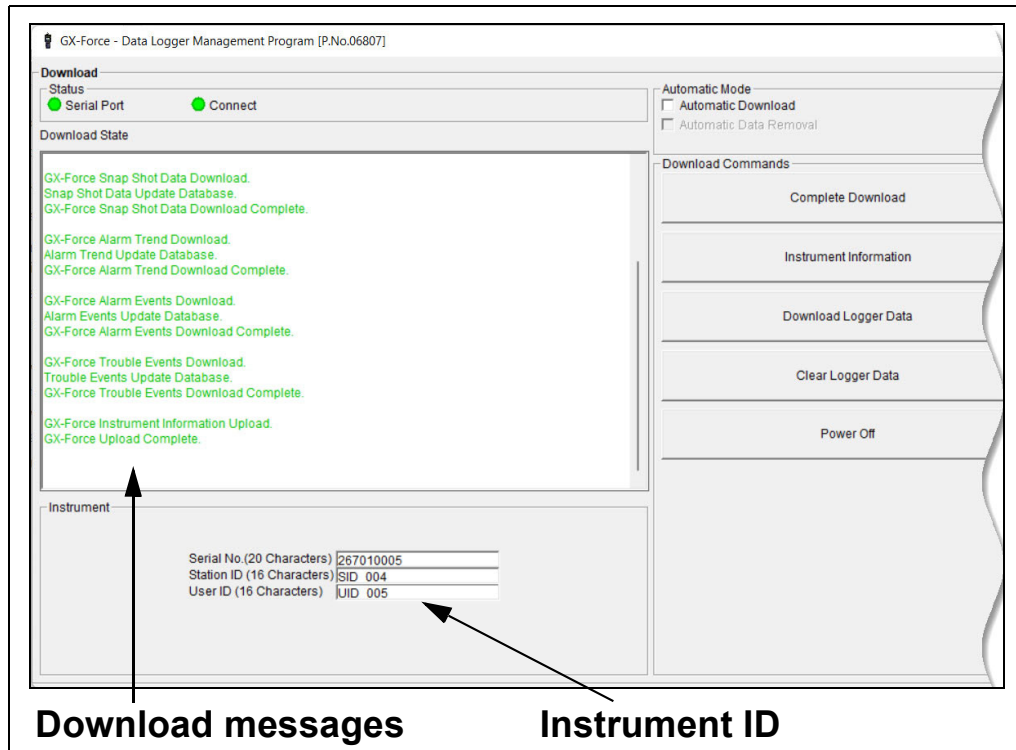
GX-Force - Data Logger Management Program [P.No.06807]

Download

Status

Serial Port

Connect

Download State

GX-Force Snap Shot Data Download.
Snap Shot Data Update Database.
GX-Force Snap Shot Data Download Complete.

GX-Force Alarm Trend Download.
Alarm Trend Update Database.
GX-Force Alarm Trend Download Complete.

GX-Force Alarm Events Download.
Alarm Events Update Database.
GX-Force Alarm Events Download Complete.

GX-Force Trouble Events Download.
Trouble Events Update Database.
GX-Force Trouble Events Download Complete.

GX-Force Instrument Information Upload.
GX-Force Upload Complete.

Automatic Mode

Automatic Download

Automatic Data Removal

Download Commands

Complete Download

Instrument Information

Download Logger Data

Clear Logger Data

Power Off

Instrument

Serial No.(20 Characters) 267010005

Station ID (16 Characters) SID 004

User ID (16 Characters) UID 005

Download messages

Instrument ID